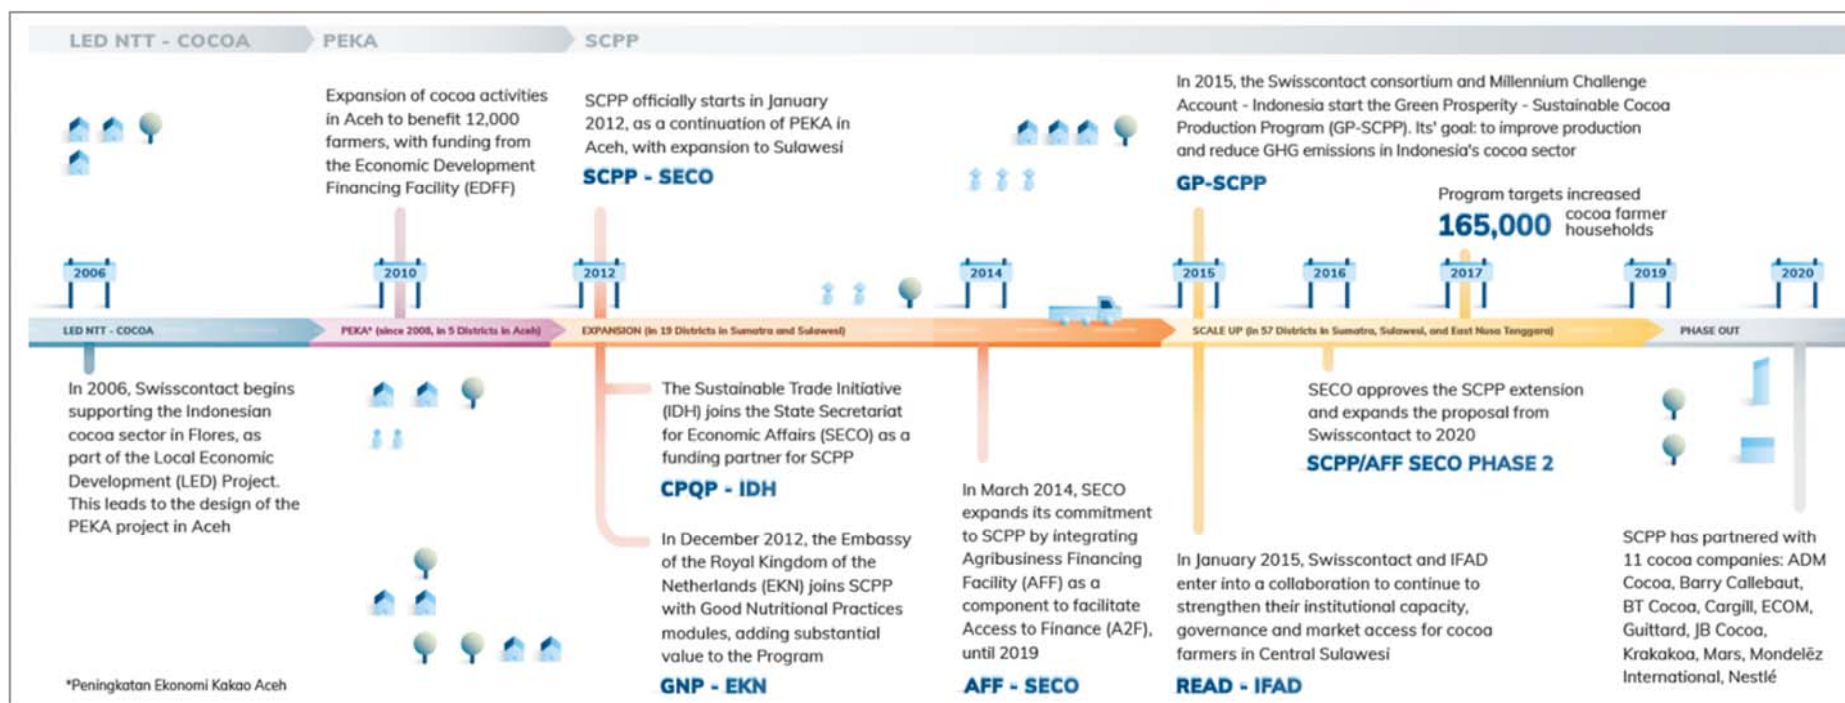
LED NTT - COCOA

PEKA

SCPP

Expansion of cocoa activities in Aceh to benefit 12,000 farmers, with funding from the Economic Development Financing Facility (EDFF)

SCPP officially starts in January 2012, as a continuation of PEKA in Aceh, with expansion to Sulawesi

SCPP - SECO

In 2015, the Swisscontact consortium and Millennium Challenge Account - Indonesia start the Green Prosperity - Sustainable Cocoa Production Program (GP-SCPP). Its' goal: to improve production and reduce GHG emissions in Indonesia's cocoa sector

GP-SCPP

Program targets increased

165,000 cocoa farmer households

2006

2010

2012

2014

2015

2016

2017

2019

2020

LED NTT - COCOA

PEKA* (since 2008, in 5 Districts in Aceh)

EXPANSION (in 19 Districts in Sumatra and Sulawesi)

SCALE UP (in 57 Districts in Sumatra, Sulawesi, and East Nusa Tenggara)

PHASE OUT

In 2006, Swisscontact begins supporting the Indonesian cocoa sector in Flores, as part of the Local Economic Development (LED) Project. This leads to the design of the PEKA project in Aceh

The Sustainable Trade Initiative (IDH) joins the State Secretariat for Economic Affairs (SECO) as a funding partner for SCPP

CPQP - IDH

In December 2012, the Embassy of the Royal Kingdom of the Netherlands (EKN) joins SCPP with Good Nutritional Practices modules, adding substantial value to the Program

GNP - EKN

In March 2014, SECO expands its commitment to SCPP by integrating Agribusiness Financing Facility (AFF) as a component to facilitate Access to Finance (A2F), until 2019

AFF - SECO

SECO approves the SCPP extension and expands the proposal from Swisscontact to 2020

SCPP/AFF SECO PHASE 2

In January 2015, Swisscontact and IFAD enter into a collaboration to continue to strengthen their institutional capacity, governance and market access for cocoa farmers in Central Sulawesi

READ - IFAD

SCPP has partnered with 11 cocoa companies: ADM Cocoa, Barry Callebaut, BT Cocoa, Cargill, ECOM, Guittard, JB Cocoa, Krakakoa, Mars, Mondelēz International, Nestlé

*Peningkatan Ekonomi Kakao Aceh